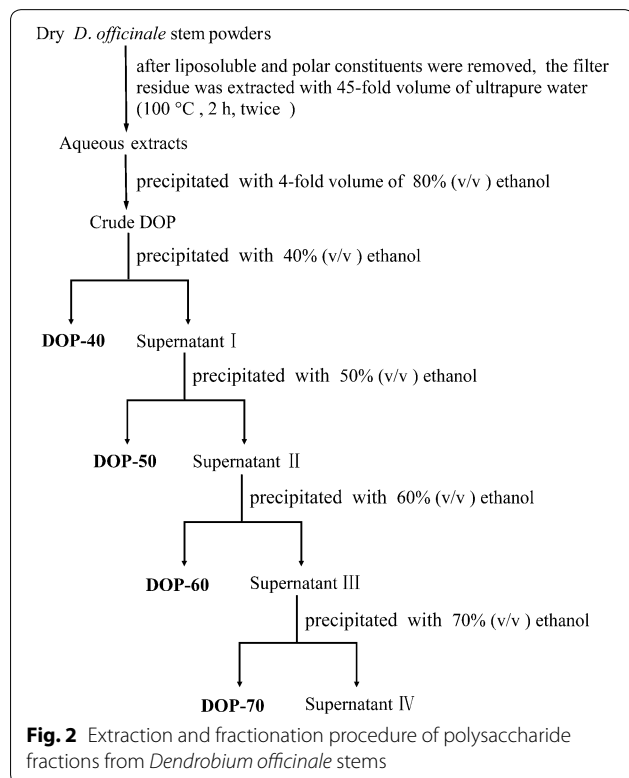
Dry *D. officinale* stem powders

after liposoluble and polar constituents were removed, the filter residue was extracted with 45-fold volume of ultrapure water (100 °C , 2 h, twice )

Aqueous extracts

precipitated with 4-fold volume of 80% (v/v ) ethanol

Crude DOP

precipitated with 40% (v/v ) ethanol

**DOP-40** Supernatant Ⅰ

precipitated with 50% (v/v ) ethanol

**DOP-50** Supernatant Ⅱ

precipitated with 60% (v/v ) ethanol

**DOP-60** Supernatant Ⅲ

precipitated with 70% (v/v ) ethanol

**DOP-70** Supernatant Ⅳ

**Fig. 2** Extraction and fractionation procedure of polysaccharide fractions from *Dendrobium officinale* stems